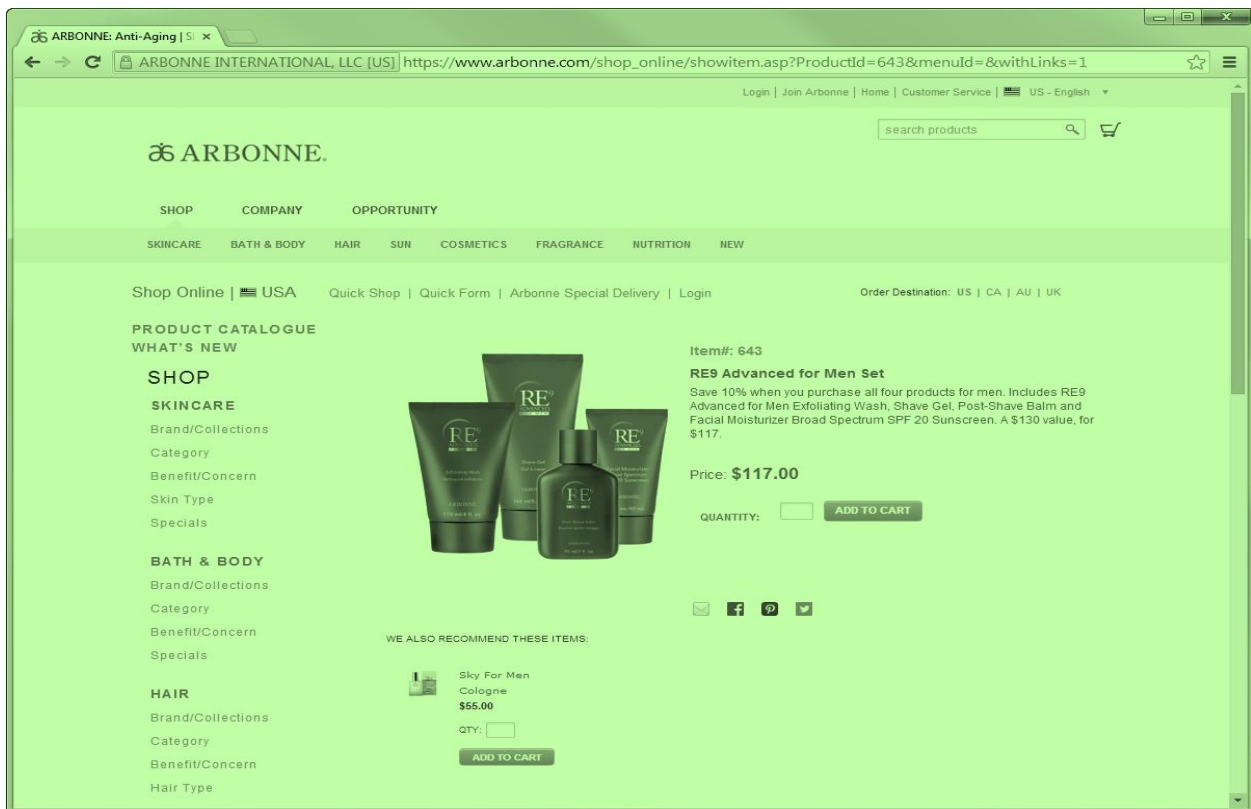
ARBONNE: Anti-Aging | S| ×

ARBONNE INTERNATIONAL, LLC [US] https://www.arbonne.com/shop_online/showitem.asp?ProductId=643&menuId=&withLinks=1

Login | Join Arbonne | Home | Customer Service | US - English

search products

ARBONNE.

SHOP COMPANY OPPORTUNITY

SKINCARE BATH & BODY HAIR SUN COSMETICS FRAGRANCE NUTRITION NEW

Shop Online | USA Quick Shop | Quick Form | Arbonne Special Delivery | Login

Order Destination: US | CA | AU | UK

PRODUCT CATALOGUE
WHAT'S NEW

SHOP

SKINCARE
Brand/Collections
Category
Benefit/Concern
Skin Type
Specials

BATH & BODY
Brand/Collections
Category
Benefit/Concern
Specials

HAIR
Brand/Collections
Category
Benefit/Concern
Hair Type

Item#: 643

RE9 Advanced for Men Set

Save 10% when you purchase all four products for men. Includes RE9 Advanced for Men Exfoliating Wash, Shave Gel, Post-Shave Balm and Facial Moisturizer Broad Spectrum SPF 20 Sunscreen. A $130 value, for $117.

Price: $117.00

QUANTITY: ADD TO CART

WE ALSO RECOMMEND THESE ITEMS:

Sky For Men Cologne
$55.00
QTY:
ADD TO CART